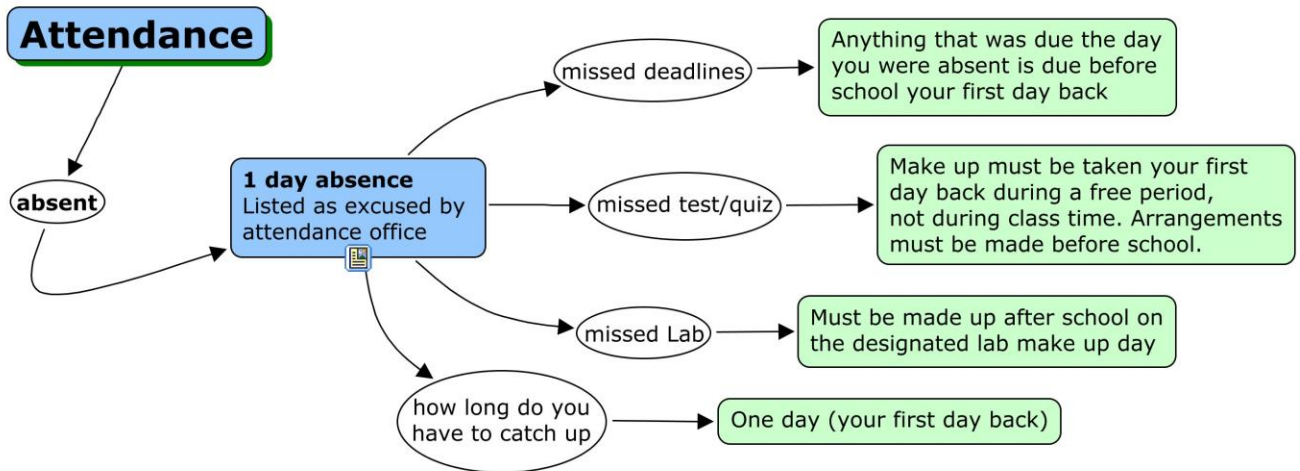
Attendance

absent

1 day absence
Listed as excused by attendance office

missed deadlines

Anything that was due the day you were absent is due before school your first day back

missed test/quiz

Make up must be taken your first day back during a free period, not during class time. Arrangements must be made before school.

missed Lab

Must be made up after school on the designated lab make up day

how long do you have to catch up

One day (your first day back)